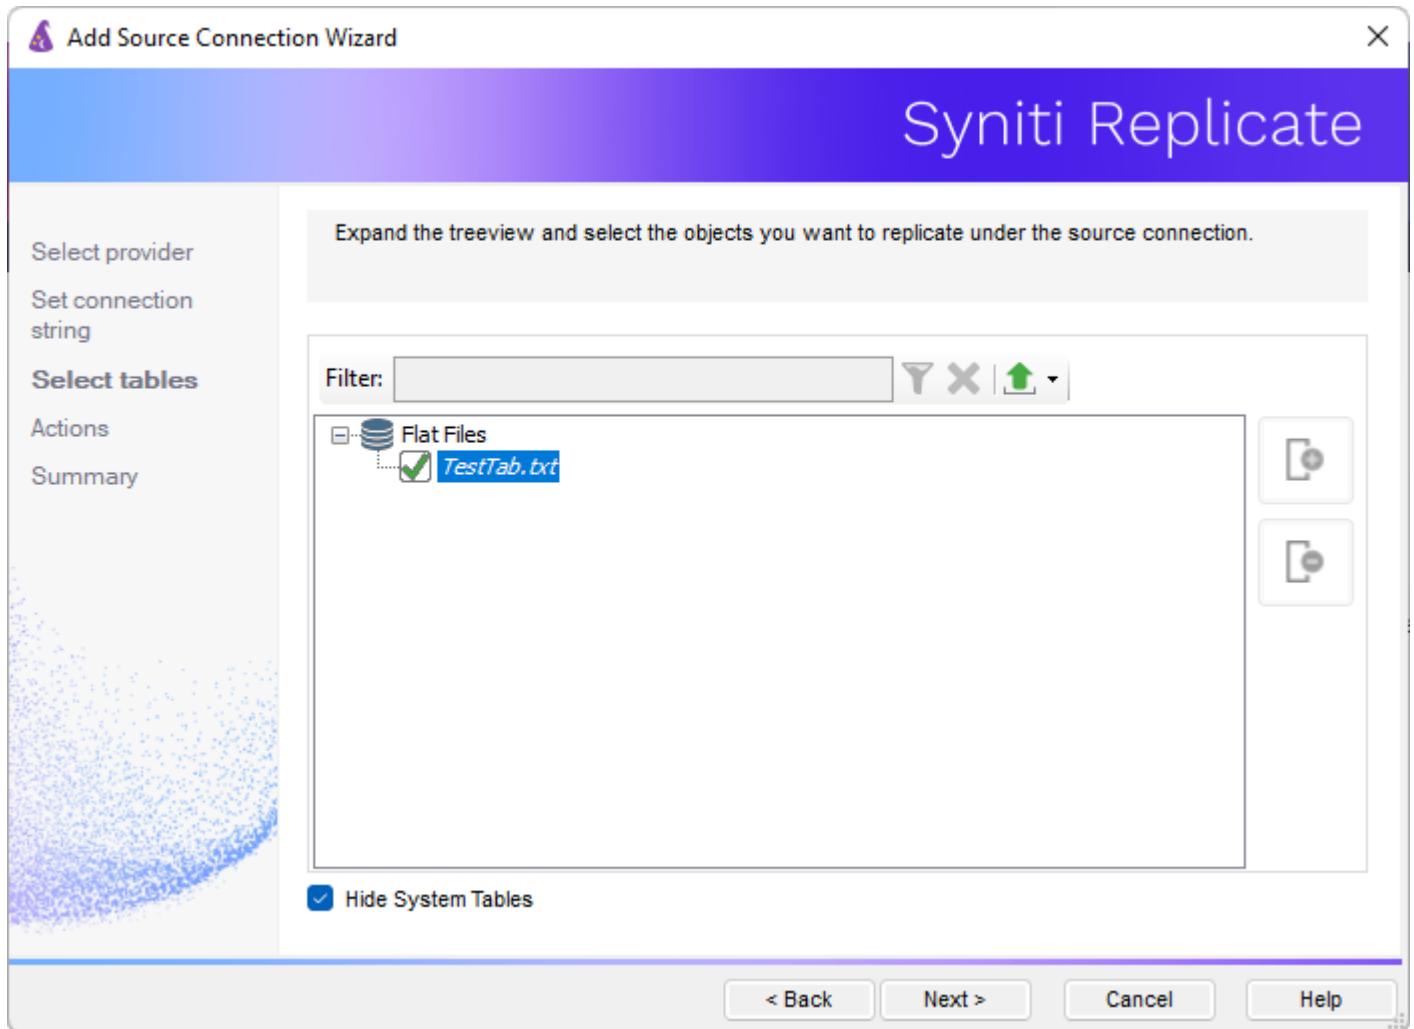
Add Source Connection Wizard

Syniti Replicate

Select provider

Set connection string

Select tables

Actions

Summary

Expand the treeview and select the objects you want to replicate under the source connection.

Filter:

Flat Files

TestTab.txt

Hide System Tables

< Back

Next >

Cancel

Help